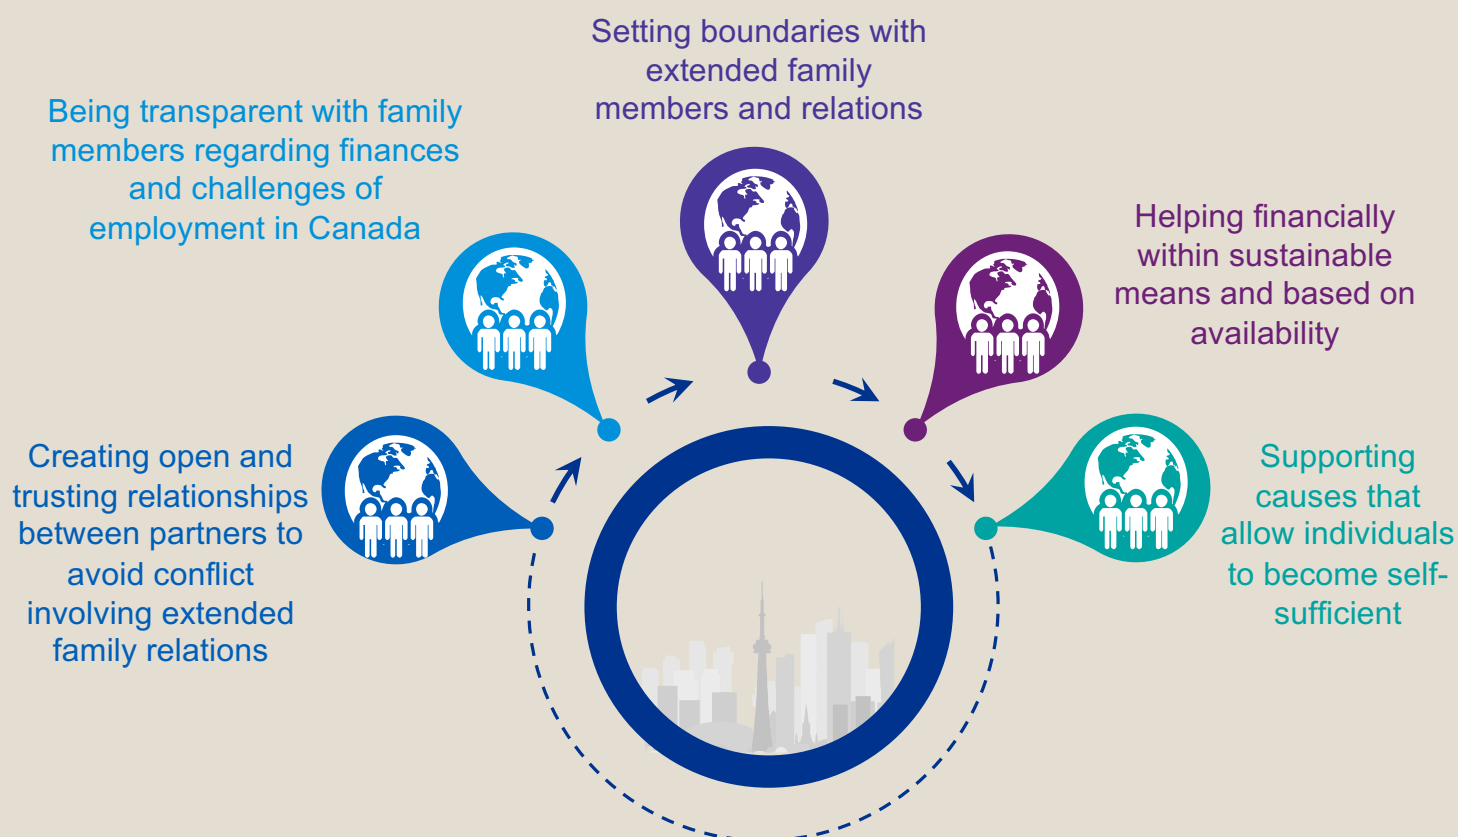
Creating open and trusting relationships between partners to avoid conflict involving extended family relations

Being transparent with family members regarding finances and challenges of employment in Canada

Setting boundaries with extended family members and relations

Helping financially within sustainable means and based on availability

Supporting causes that allow individuals to become self-sufficient